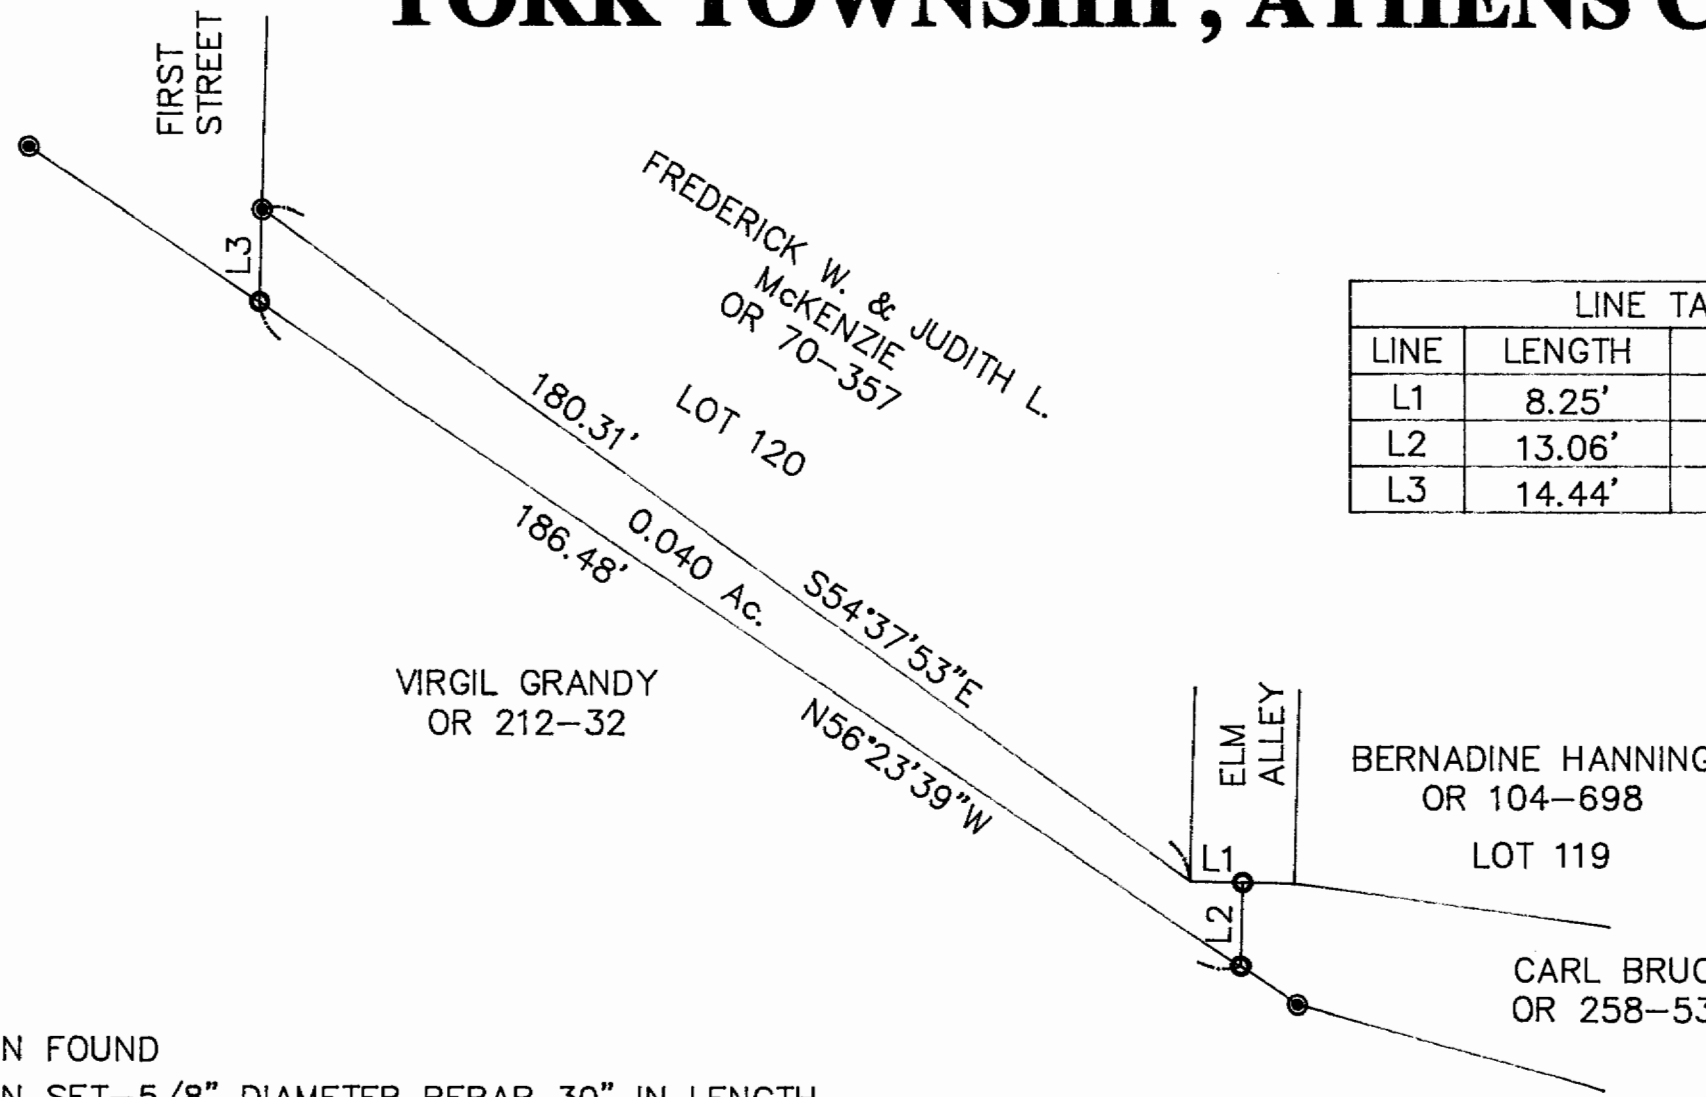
YORK TOWNSHIP, ATHENS C

FIRST STREET

FREDERICK W. & JUDITH L. McKENZIE OR 70-357

LOT 120

180.31'

186.48'

0.040 Ac.

S54°37'53"E

N56°23'39"W

L3

VIRGIL GRANDY
OR 212-32

ELM ALLEY

L1

L2

BERNADINE HANNING
OR 104-698

LOT 119

CARL BRUC
OR 258-53

| LINE TA | |
|---|---|
| LINE | LENGTH |
| L1 | 8.25' |
| L2 | 13.06' |
| L3 | 14.44' |

N FOUND
N SET-5/8" DIAMETER REBAR 30" IN LENGTH